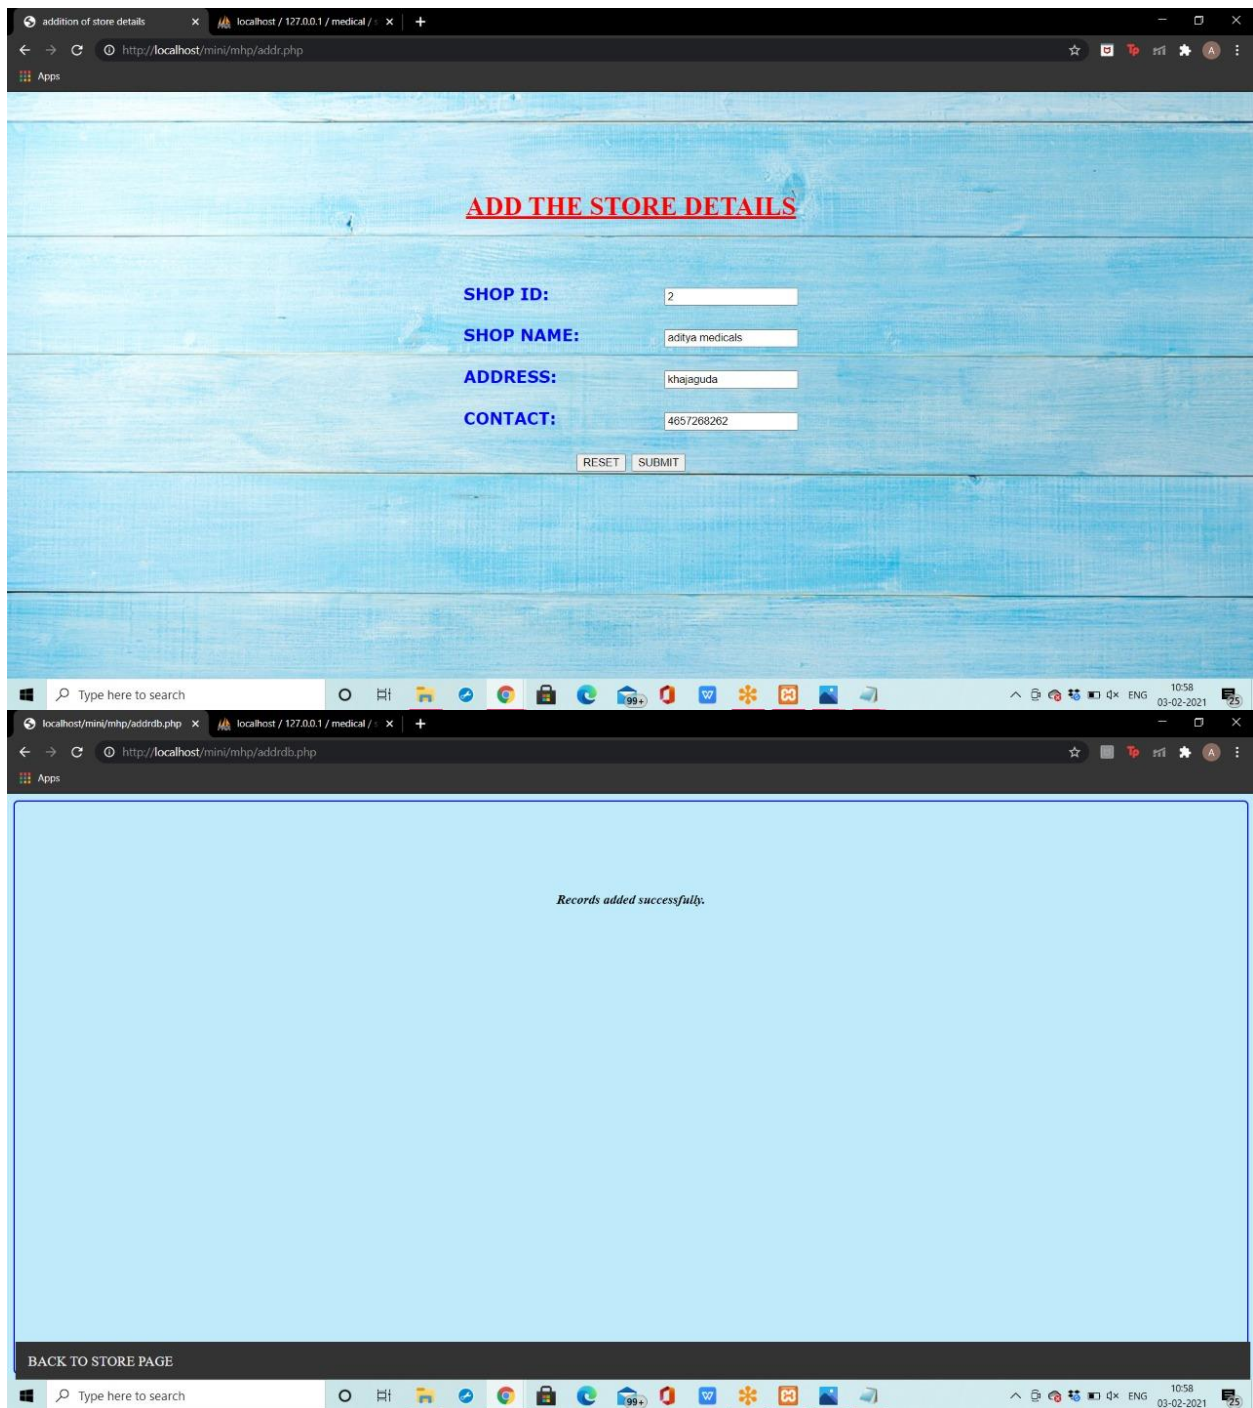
addition of store details ×
localhost / 127.0.0.1 / medical / ×
+

http://localhost/mini/mhp/addr.php

Apps

ADD THE STORE DETAILS

SHOP ID: 2

SHOP NAME: aditya medicals

ADDRESS: khajaguda

CONTACT: 4657268262

RESET SUBMIT

Type here to search

99+

ENG 10:58 03-02-2021 25

localhost/mini/mhp/addrdb.php ×
localhost / 127.0.0.1 / medical / ×
+

http://localhost/mini/mhp/addrdb.php

Apps

Records added successfully.

BACK TO STORE PAGE

Type here to search

99+

ENG 10:58 03-02-2021 25